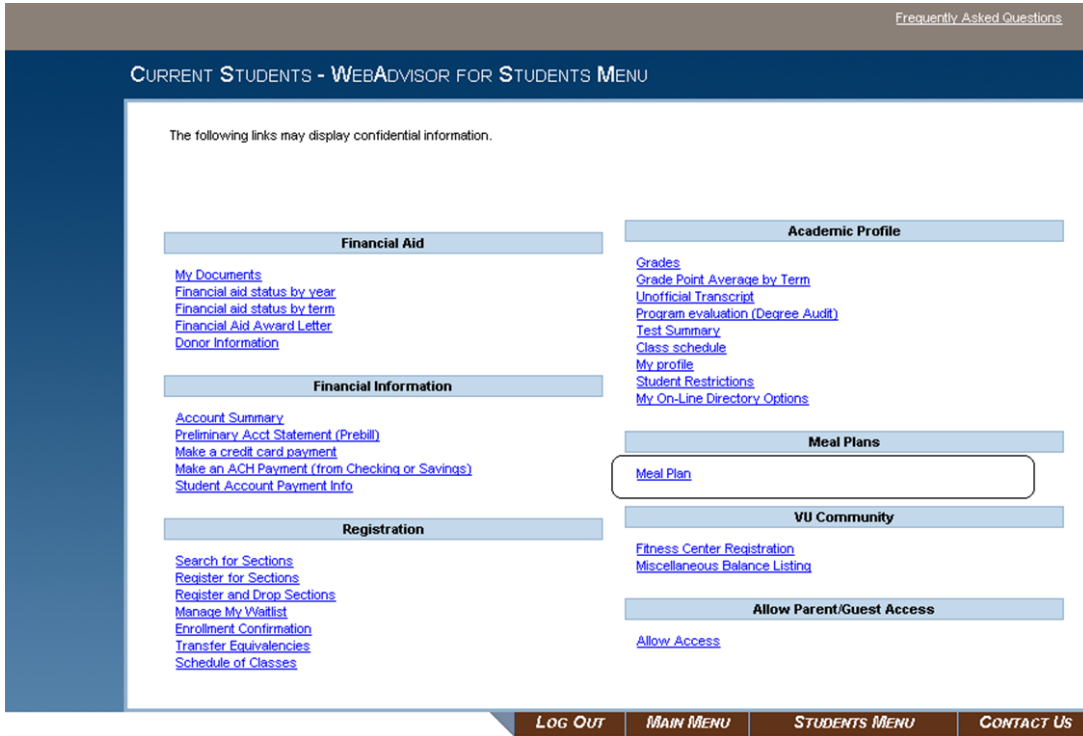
Frequently Asked Questions

CURRENT STUDENTS - WEBADVISOR FOR STUDENTS MENU

The following links may display confidential information.

Financial Aid

My Documents
Financial aid status by year
Financial aid status by term
Financial Aid Award Letter
Donor Information

Financial Information

Account Summary
Preliminary Acct Statement (Prebill)
Make a credit card payment
Make an ACH Payment (from Checking or Savings)
Student Account Payment Info

Registration

Search for Sections
Register for Sections
Register and Drop Sections
Manage My Waitlist
Enrollment Confirmation
Transfer Equivalencies
Schedule of Classes

Academic Profile

Grades
Grade Point Average by Term
Unofficial Transcript
Program evaluation (Degree Audit)
Test Summary
Class schedule
My profile
Student Restrictions
My On-Line Directory Options

Meal Plans

Meal Plan

VU Community

Fitness Center Registration
Miscellaneous Balance Listing

Allow Parent/Guest Access

Allow Access

LOG OUT
MAIN MENU
STUDENTS MENU
CONTACT US